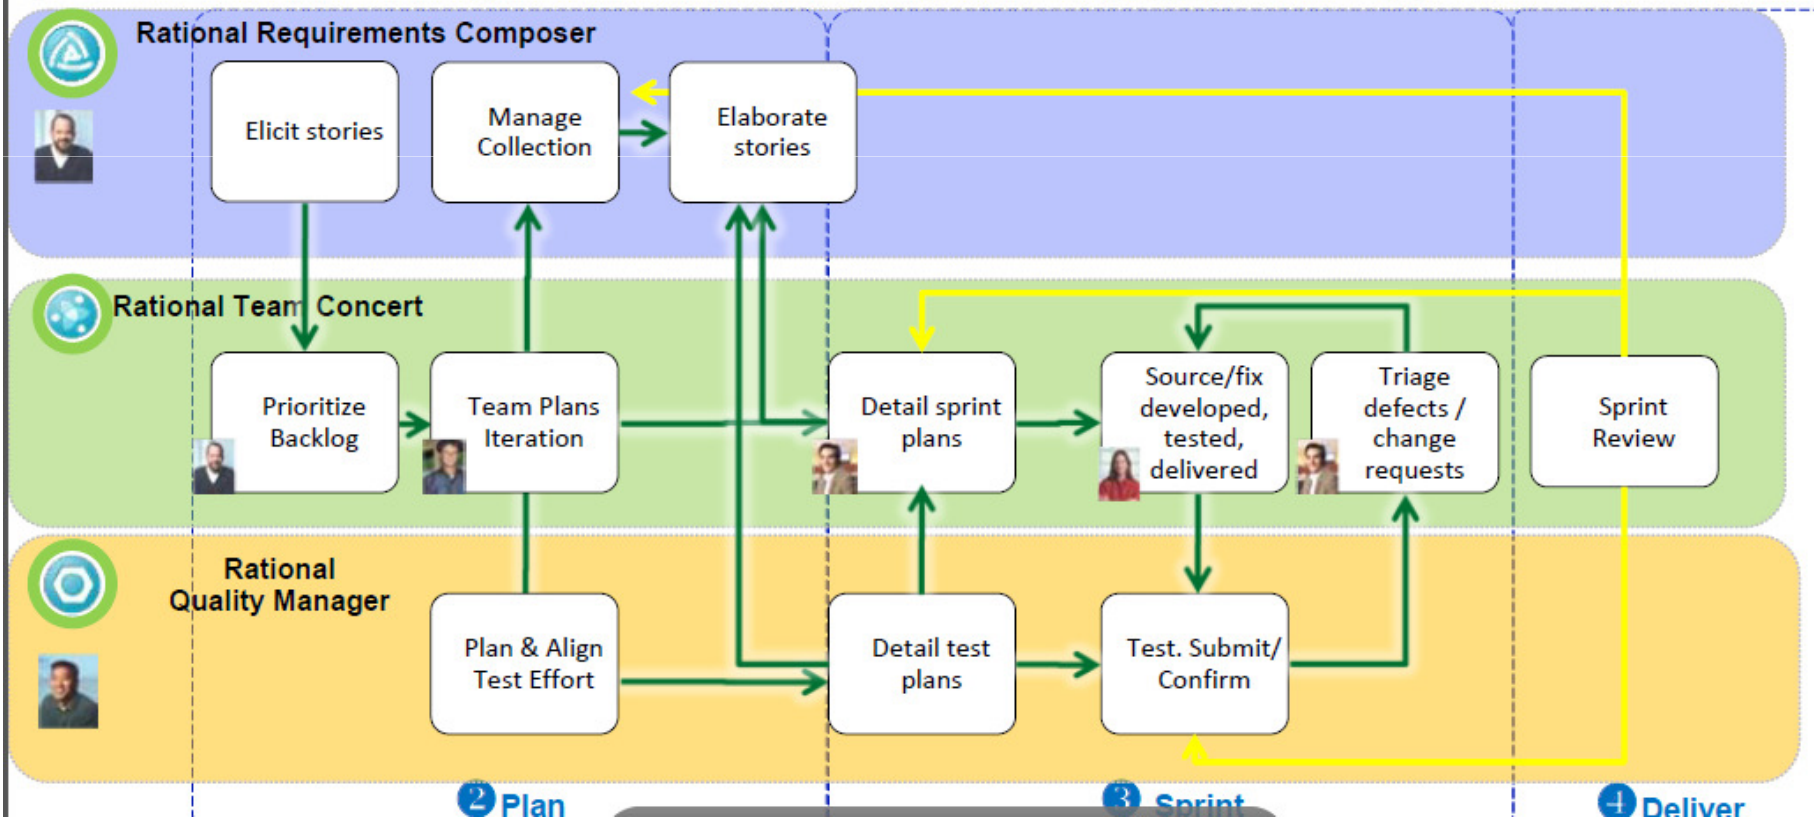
Rational Requirements Composer

Elicit stories

Manage Collection

Elaborate stories

Rational Team Concert

Prioritize Backlog

Team Plans Iteration

Detail sprint plans

Source/fix developed, tested, delivered

Triage defects / change requests

Sprint Review

Rational Quality Manager

Plan & Align Test Effort

Detail test plans

Test. Submit/ Confirm

2 Plan

3 Sprint

4 Deliver